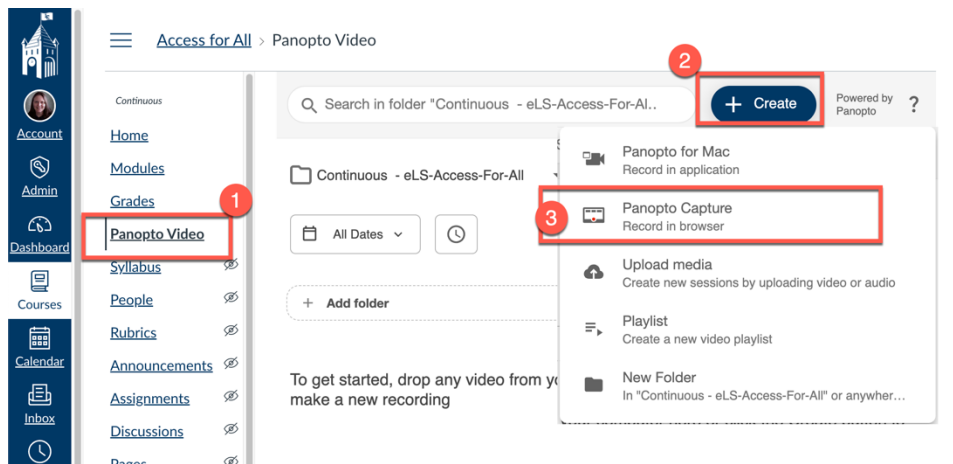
Account
Admin
Dashboard
Courses
Calendar
Inbox

Access for All > Panopto Video

Continuous

Home
Modules
Grades
1
Panopto Video
Syllabus
People
Rubrics
Announcements
Assignments
Discussions
Pages

Search in folder "Continuous - eLS-Access-For-Al..
2
+ Create
Powered by Panopto
?

Continuous - eLS-Access-For-All

All Dates

+ Add folder

To get started, drop any video from yo
make a new recording

Panopto for Mac
Record in application
3
Panopto Capture
Record in browser
Upload media
Create new sessions by uploading video or audio
Playlist
Create a new video playlist
New Folder
In "Continuous - eLS-Access-For-All" or anywher...